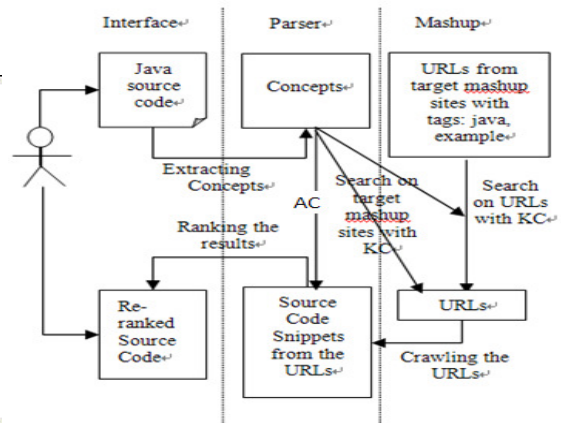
Interface

Java source code

Extracting Concepts

Ranking the results

Re-ranked Source Code

Parser

Concepts

AC

Search on target mashup sites with KC

Source Code Snippets from the URLs

Mashup

URLs from target mashup sites with tags: java, example

Search on URLs with KC

URLs

Crawling the URLs